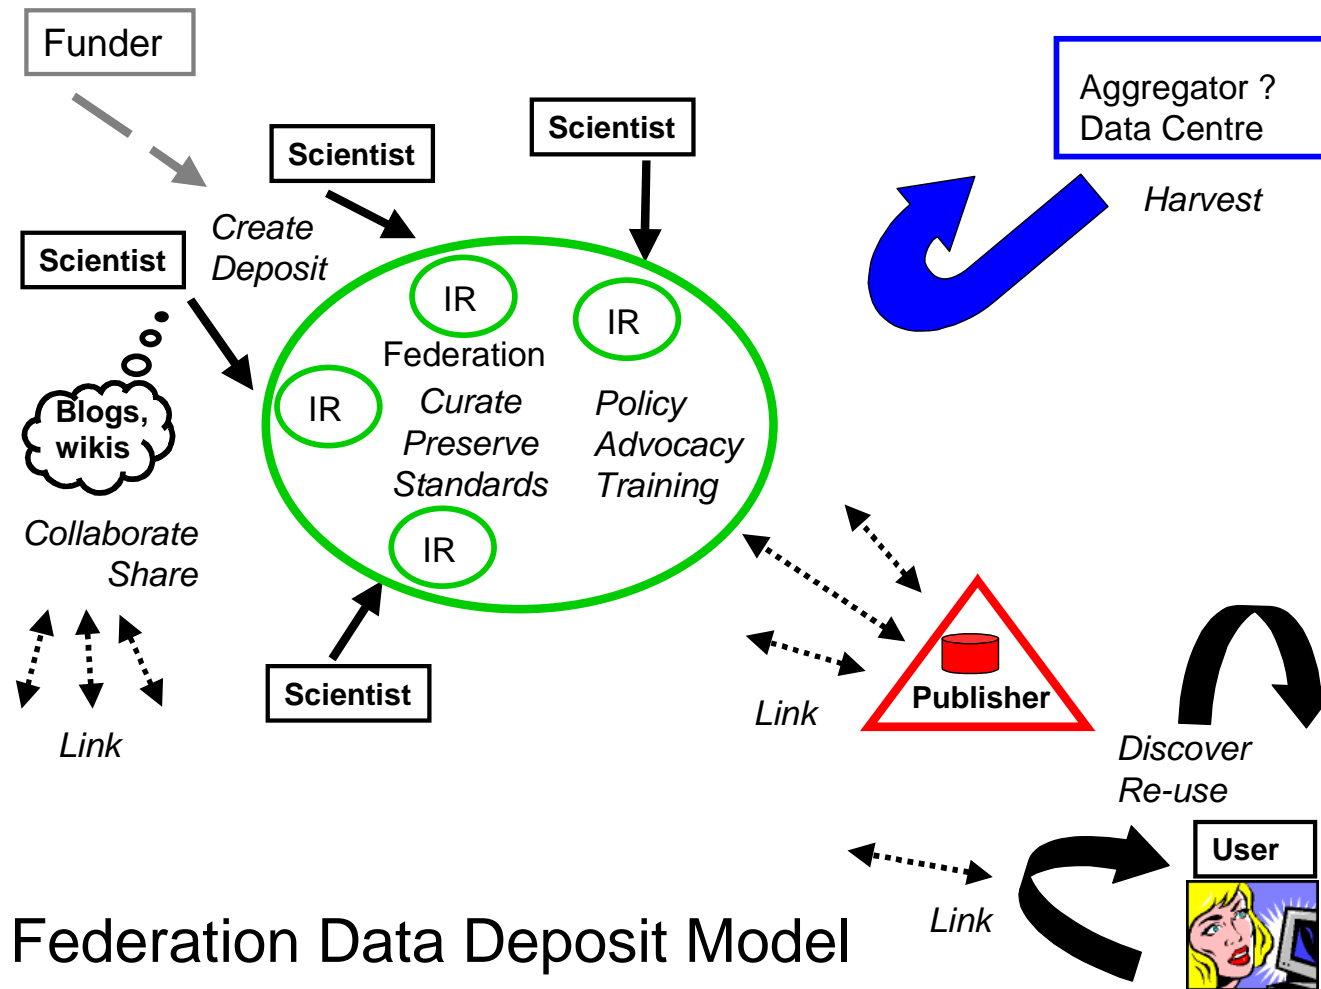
Funder

Scientist

Scientist

Aggregator ?
Data Centre

Harvest

Create
Deposit

Scientist

IR

IR

Federation

IR

Blogs, wikis

Curate
Preserve
Standards

Policy
Advocacy
Training

IR

Collaborate
Share

Scientist

Link

Publisher

Discover
Re-use

Link

User

Link

Federation Data Deposit Model